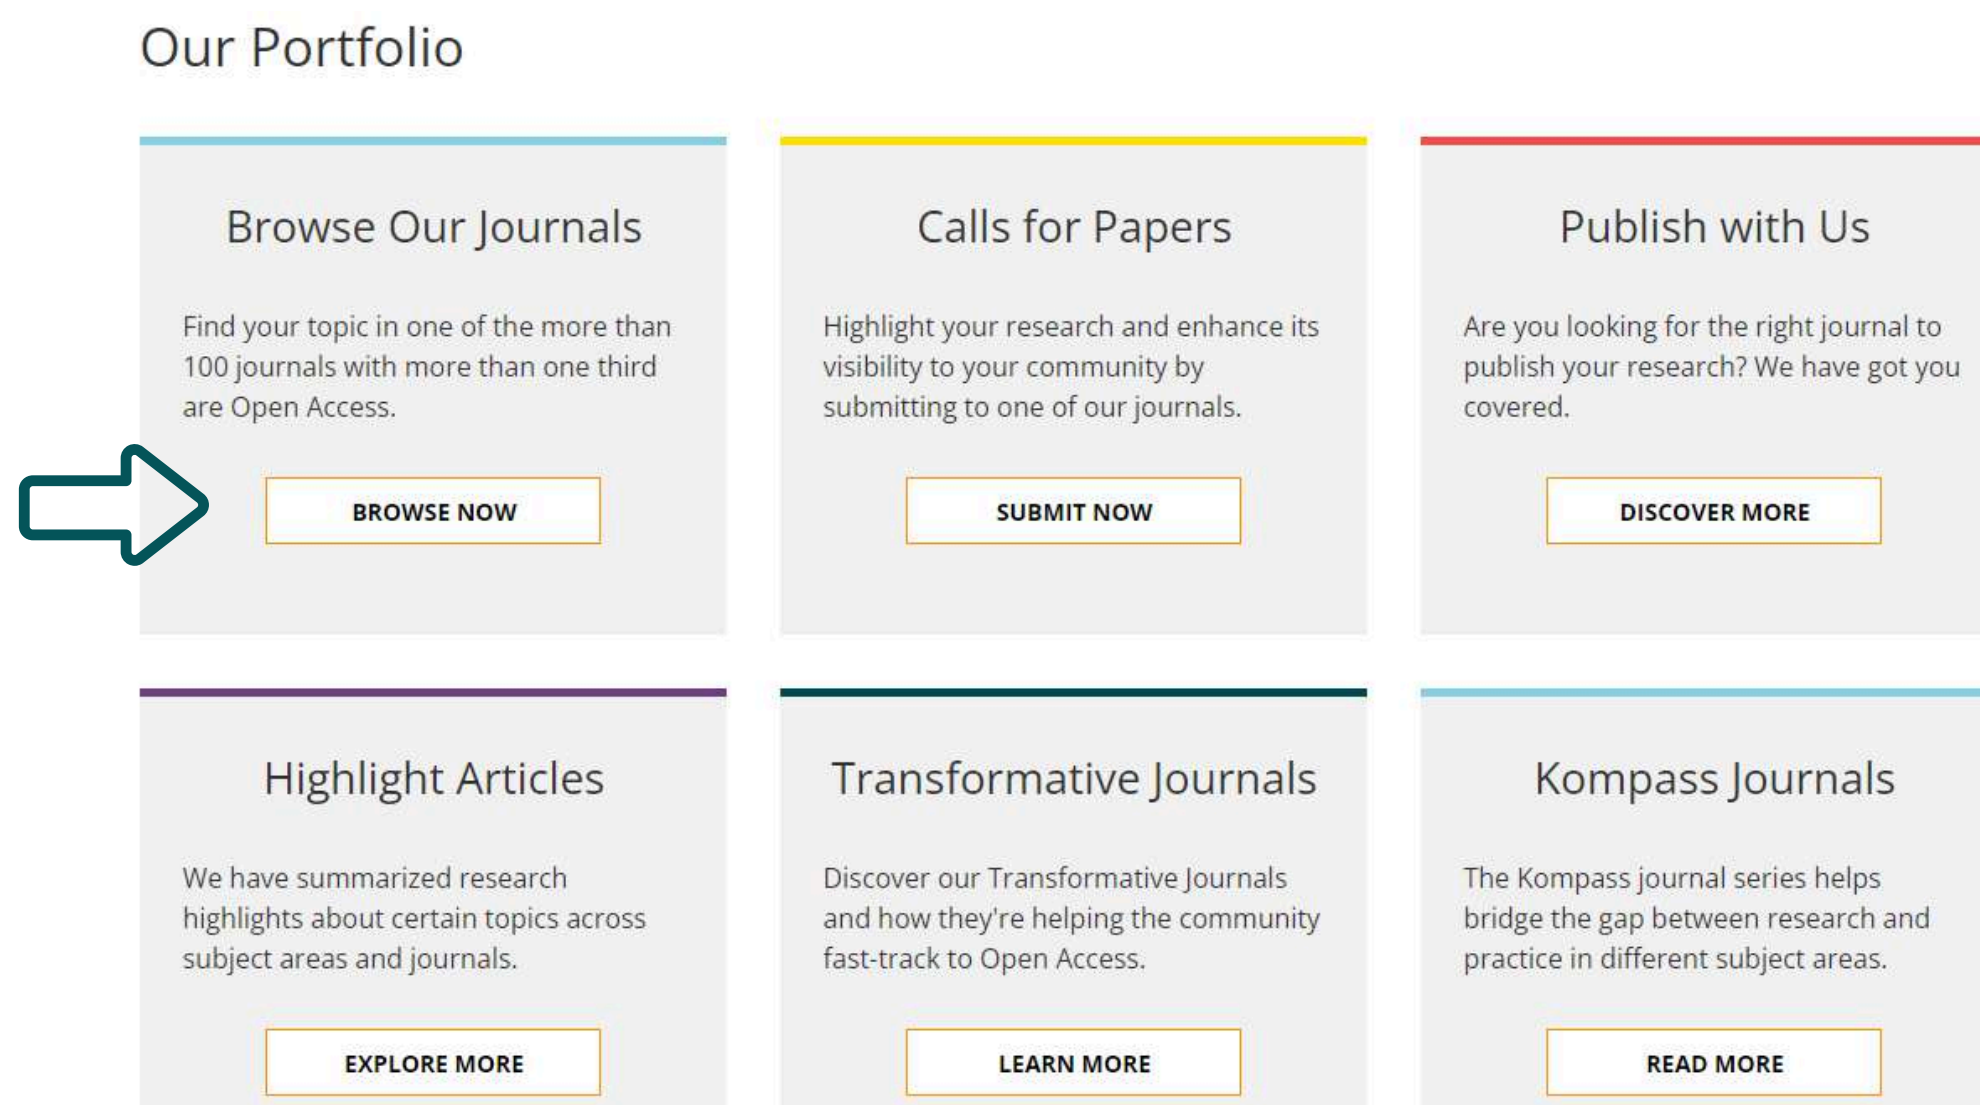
Our Portfolio

Browse Our Journals

Find your topic in one of the more than 100 journals with more than one third are Open Access.

BROWSE NOW

Calls for Papers

Highlight your research and enhance its visibility to your community by submitting to one of our journals.

SUBMIT NOW

Publish with Us

Are you looking for the right journal to publish your research? We have got you covered.

DISCOVER MORE

Highlight Articles

We have summarized research highlights about certain topics across subject areas and journals.

EXPLORE MORE

Transformative Journals

Discover our Transformative Journals and how they're helping the community fast-track to Open Access.

LEARN MORE

Kompass Journals

The Kompass journal series helps bridge the gap between research and practice in different subject areas.

READ MORE